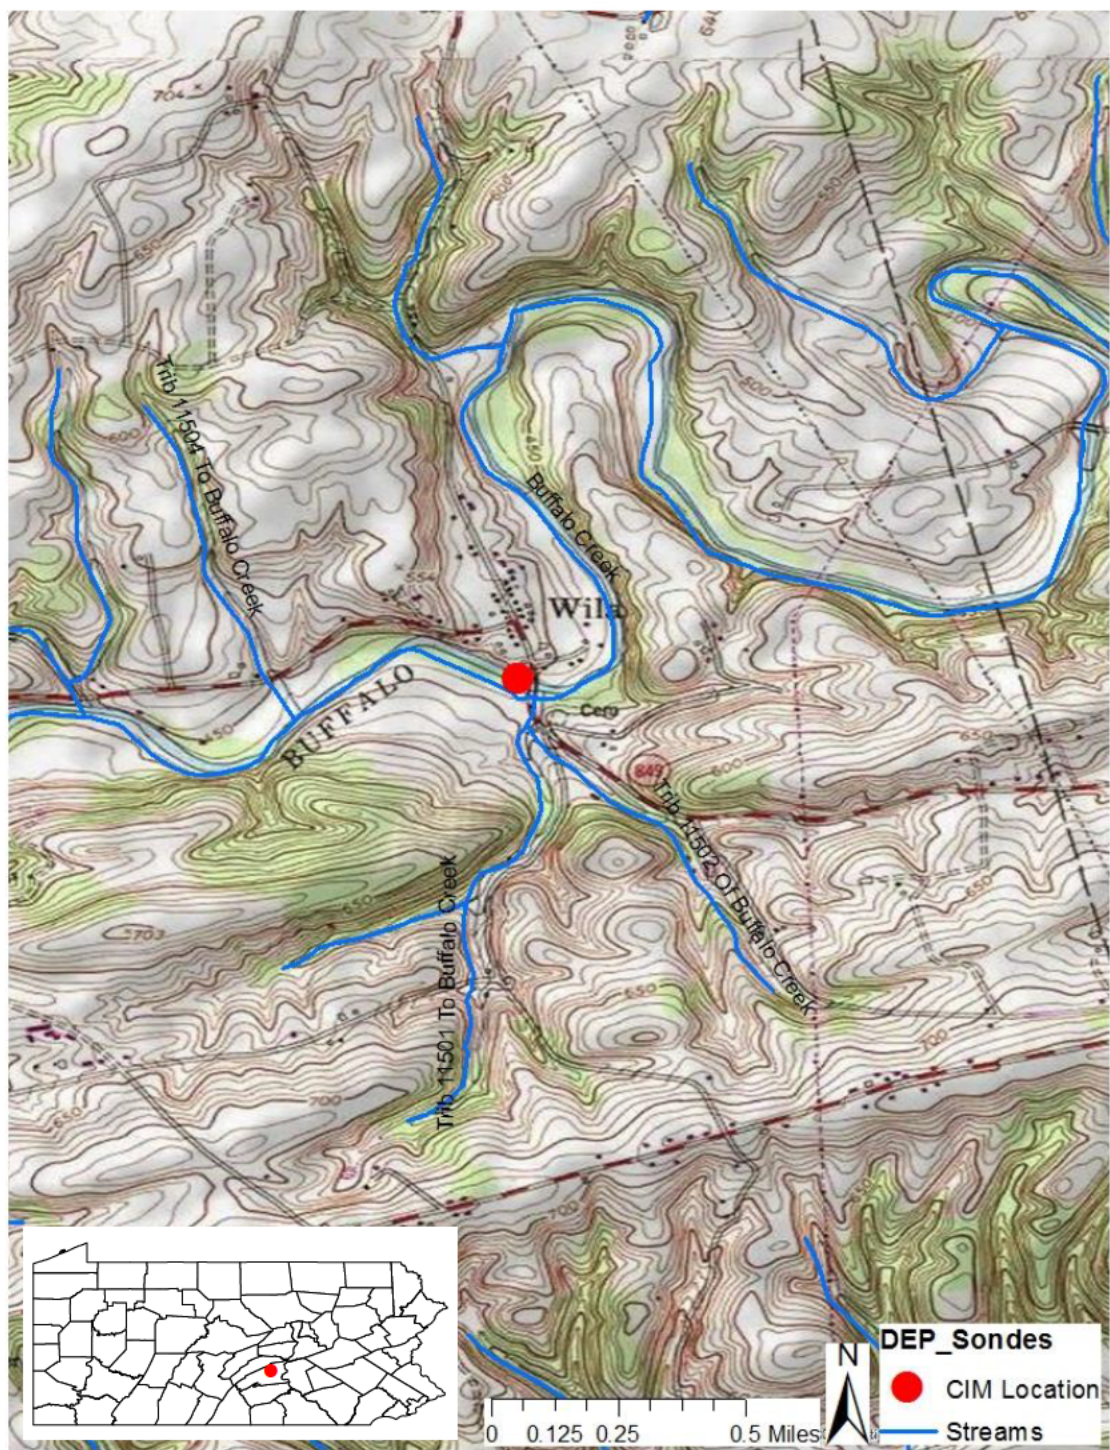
704

600

650

Trib 11504 To Buffalo Creek

Buffalo Creek

Wila

BUFFALO

650

Cem

849

600

Trib 11502 Of Buffalo Creek

650

Trib 11501 To Buffalo Creek

703

650

700

650

700

800

DEP_Sondes

CIM Location

Streams

N

0 0.125 0.25 0.5 Miles